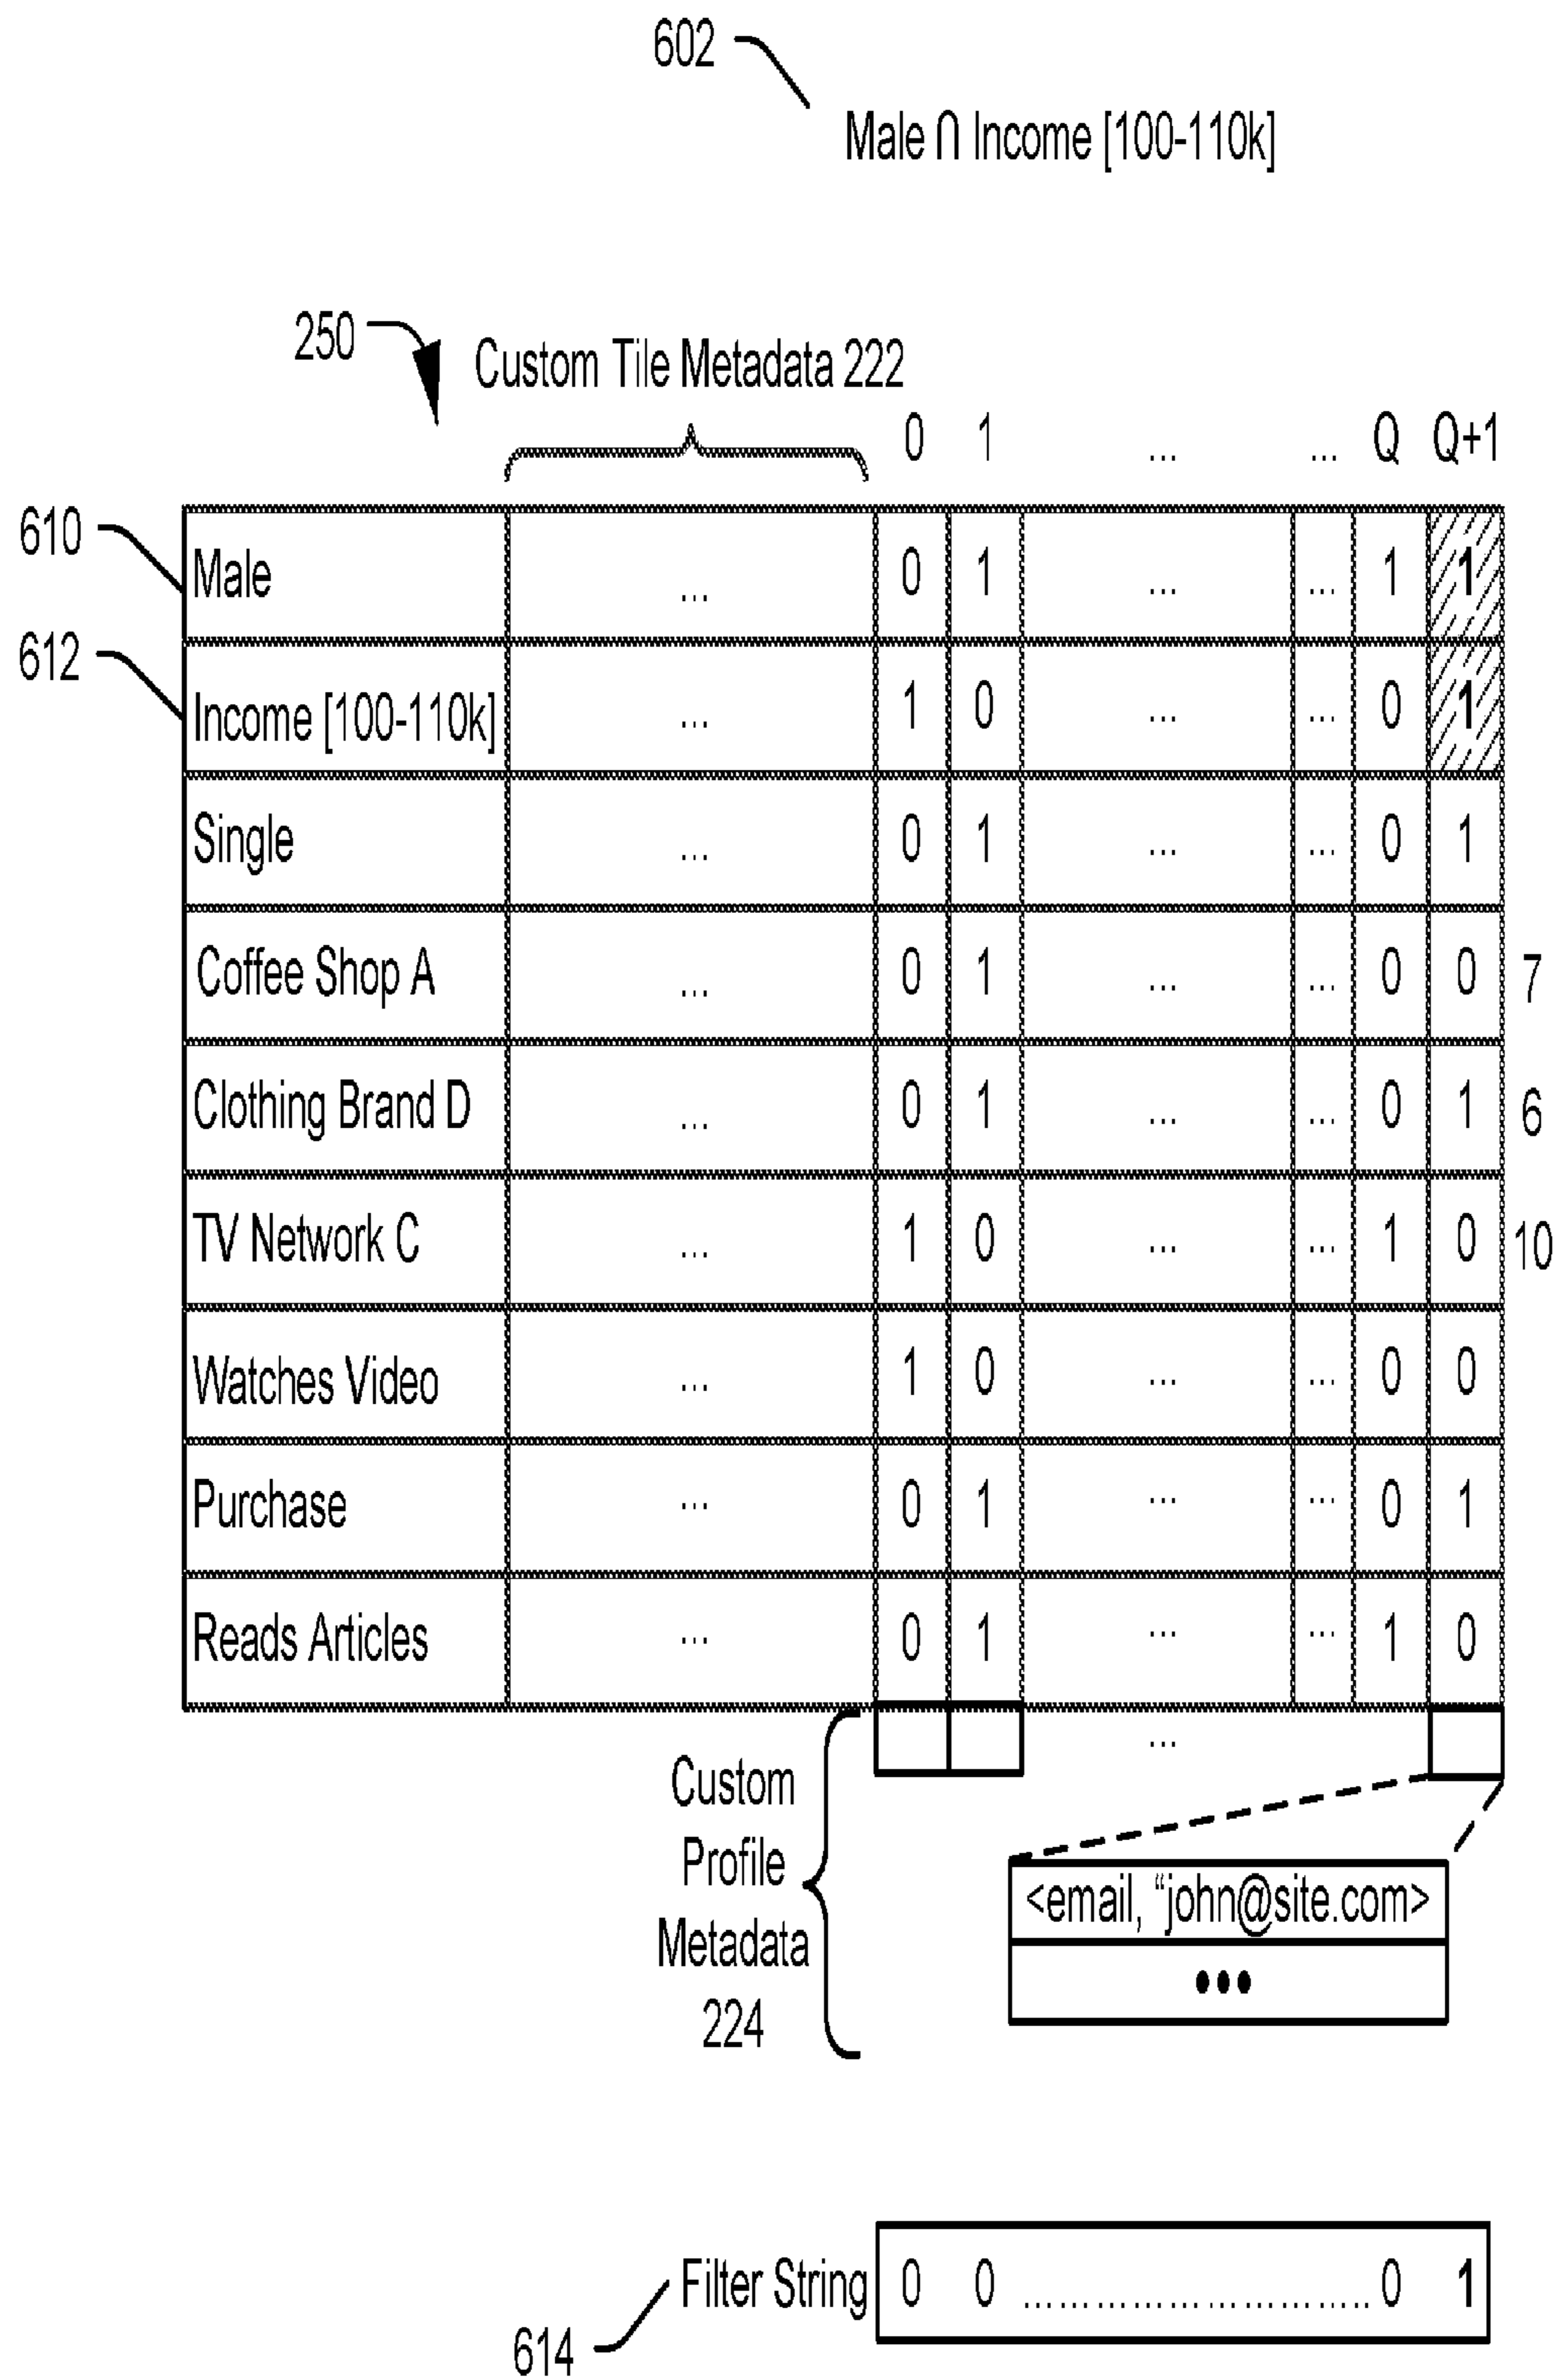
602

Male ∩ Income [100-110k]

250

Custom Tile Metadata 222

| | | 0 | 1 | ... | ... | Q | Q+1 | |
|---|---|---|---|---|---|---|---|---|
| Male | ... | 0 | 1 | ... | ... | 1 | 1 | |
| Income [100-110k] | ... | 1 | 0 | ... | ... | 0 | 1 | |
| Single | ... | 0 | 1 | ... | ... | 0 | 1 | |
| Coffee Shop A | ... | 0 | 1 | ... | ... | 0 | 0 | 7 |
| Clothing Brand D | ... | 0 | 1 | ... | ... | 0 | 1 | 6 |
| TV Network C | ... | 1 | 0 | ... | ... | 1 | 0 | 10 |
| Watches Video | ... | 1 | 0 | ... | ... | 0 | 0 | |
| Purchase | ... | 0 | 1 | ... | ... | 0 | 1 | |
| Reads Articles | ... | 0 | 1 | ... | ... | 1 | 0 | |

610

612

...

Custom Profile Metadata 224

<email, "john@site.com>

•••

Filter String 0 0 ..............................0 1

614